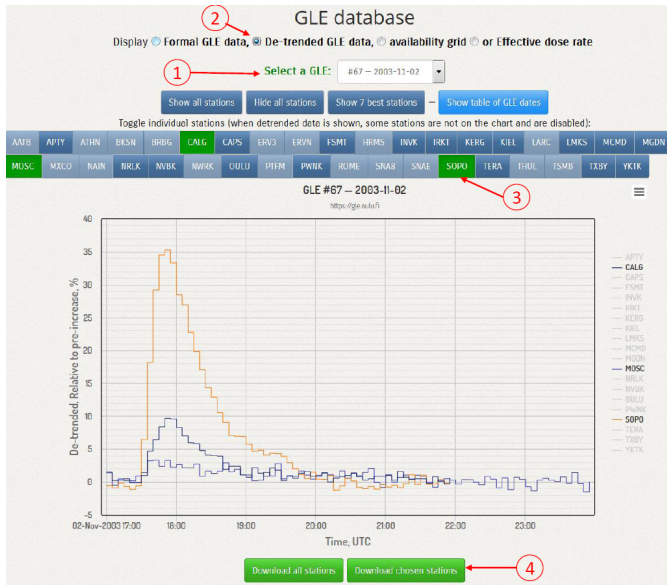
GLE database

Display Formal GLE data, De-trended GLE data, availability grid or Effective dose rate

2

1

Select a GLE: #67 — 2003-11-02

Show all stations Hide all stations Show 7 best stations — Show table of GLE dates

Toggle individual stations (when detrended data is shown, some stations are not on the chart and are disabled):

AATB APTY ATHN BKSN BRBG CALG CAPS ERV3 ERVN FSMT HRMS INVK IRKT KERG KIEL LARC LMKS MCMD MGDN MOSC MXCO NAIN NRLK NVBK NWRK OULU PTFM PWNK ROME SNAE SNAE SOPO TERA THUL TSMB TXBY YKTK

3

GLE #67 — 2003-11-02

https://gle.oulu.fi

De-trended, Relative to pre-increase, %

40
35
30
25
20
15
10
5
0
-5

02-Nov-2003 17:00 18:00 19:00 20:00 21:00 22:00 23:00

Time, UTC

APTY
CALG
CAPS
FSMT
INVK
IRKT
KERG
KIEL
LMKS
MCMD
MOON
MOSC
NRLK
NVBK
OULU
PWNK
SOPO
TERA
TXBY
YKTK

Download all stations Download chosen stations

4